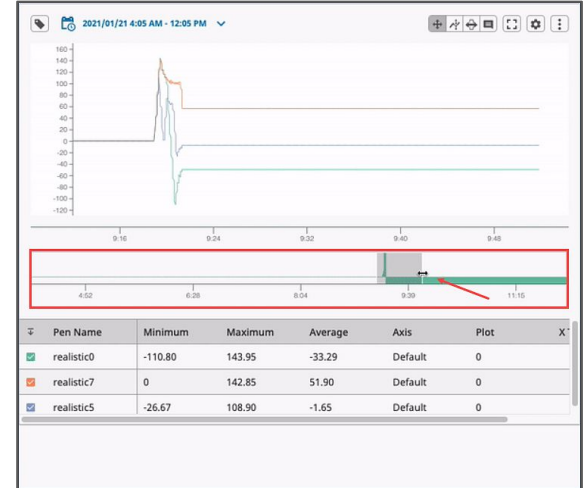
2021/01/21 4:05 AM - 12:05 PM

160
140
120
100
80
60
40
20
0
-20
-40
-60
-80
-100
-120

9:16
9:24
9:32
9:40
9:48

4:52
6:28
8:04
9:39
11:15

| Pen Name | Minimum | Maximum | Average | Axis | Plot | X |
|---|---|---|---|---|---|---|
| realistic0 | -110.80 | 143.95 | -33.29 | Default | 0 | |
| realistic7 | 0 | 142.85 | 51.90 | Default | 0 | |
| realistic5 | -26.67 | 108.90 | -1.65 | Default | 0 | |